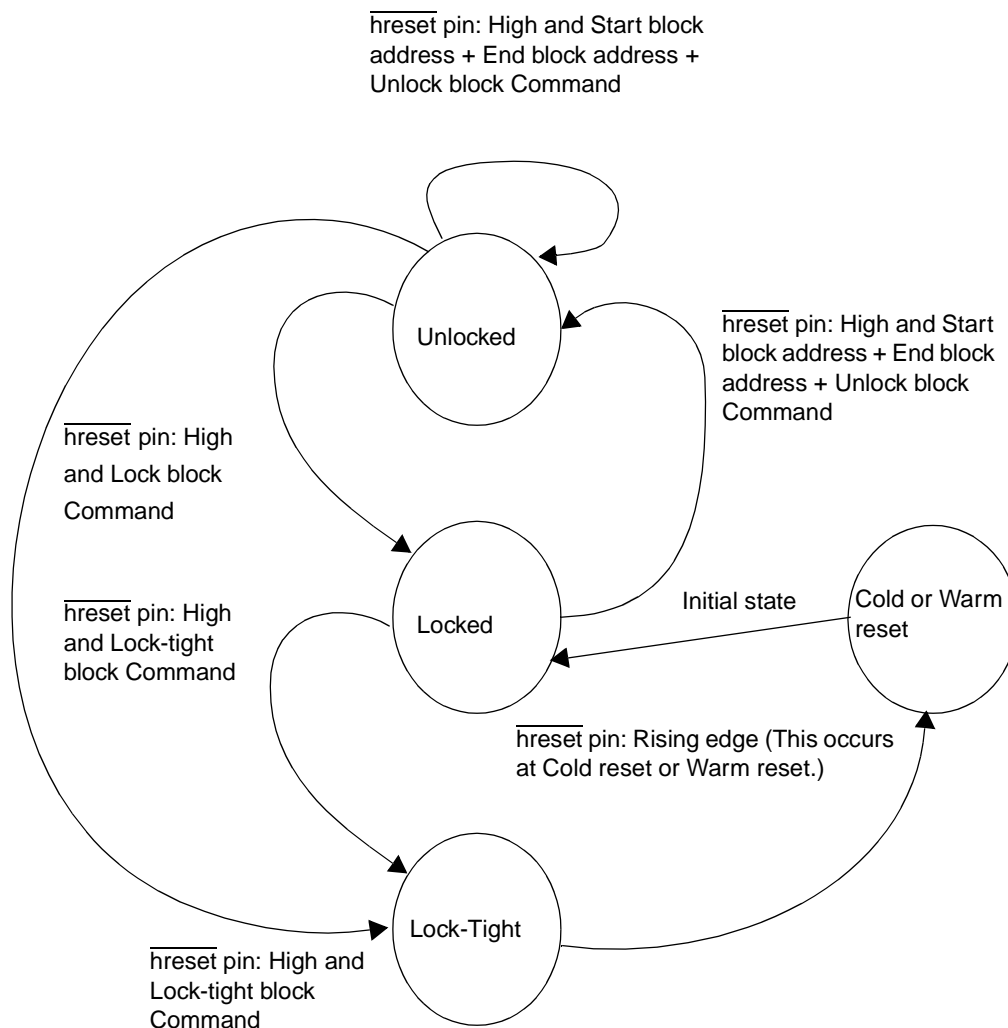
$\overline{\text{hreset}}$ pin: High and Start block address + End block address + Unlock block Command

Unlocked

$\overline{\text{hreset}}$ pin: High and Start block address + End block address + Unlock block Command

$\overline{\text{hreset}}$ pin: High and Lock block Command

Locked

Initial state

Cold or Warm reset

$\overline{\text{hreset}}$ pin: High and Lock-tight block Command

$\overline{\text{hreset}}$ pin: Rising edge (This occurs at Cold reset or Warm reset.)

Lock-Tight

$\overline{\text{hreset}}$ pin: High and Lock-tight block Command